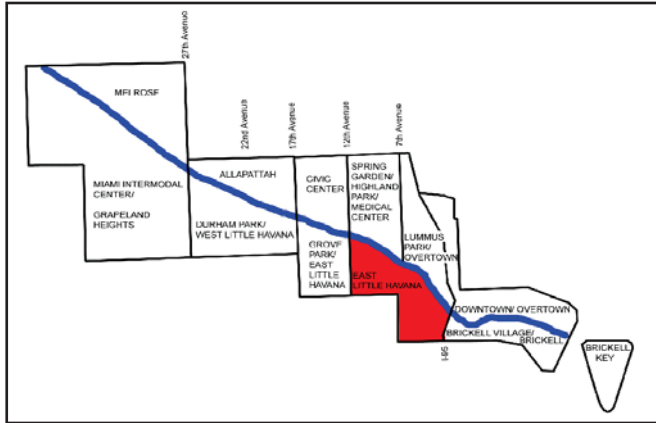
27th Avenue

22nd Avenue

17th Avenue

12th Avenue

7th Avenue

MELROSE

MIAMI INTERMODAL CENTER/

GRAPELAND HEIGHTS

ALLAPATTAH

DURHAM PARK/ WEST LITTLE HAVANA

CIVIC CENTER

SPRING GARDEN/ HIGHLAND PARK/ MEDICAL CENTER

GROVE PARK/ EAST LITTLE HAVANA

EAST LITTLE HAVANA

LUMMUS PARK/ OVERTOWN

DOWNTOWN/ OVERTOWN

BRICKELL VILLAGE/ BRICKELL

BRICKELL KEY

I-95